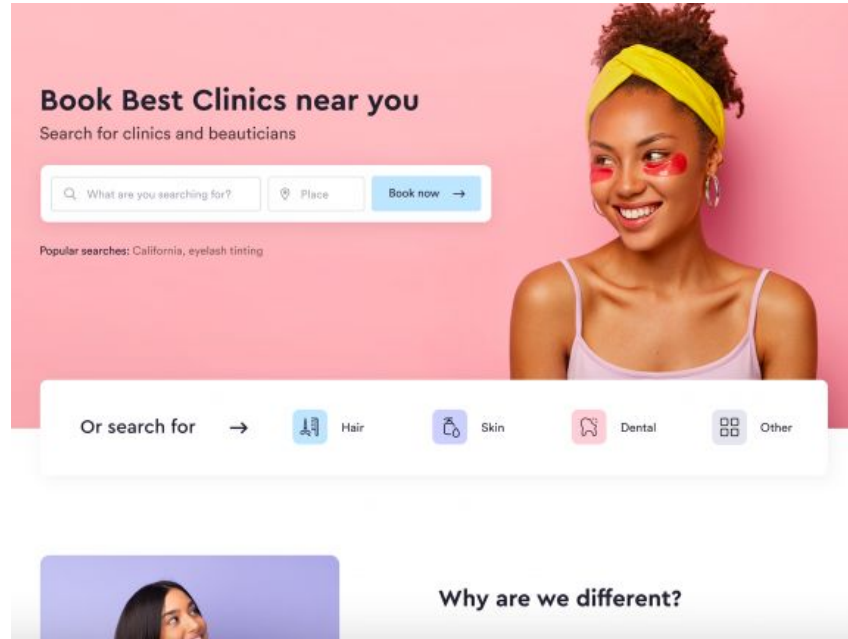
Book Best Clinics near you

Search for clinics and beauticians

What are you searching for?

Place

Book now →

Popular searches: California, eyelash tinting

Or search for →

Hair

Skin

Dental

Other

Why are we different?